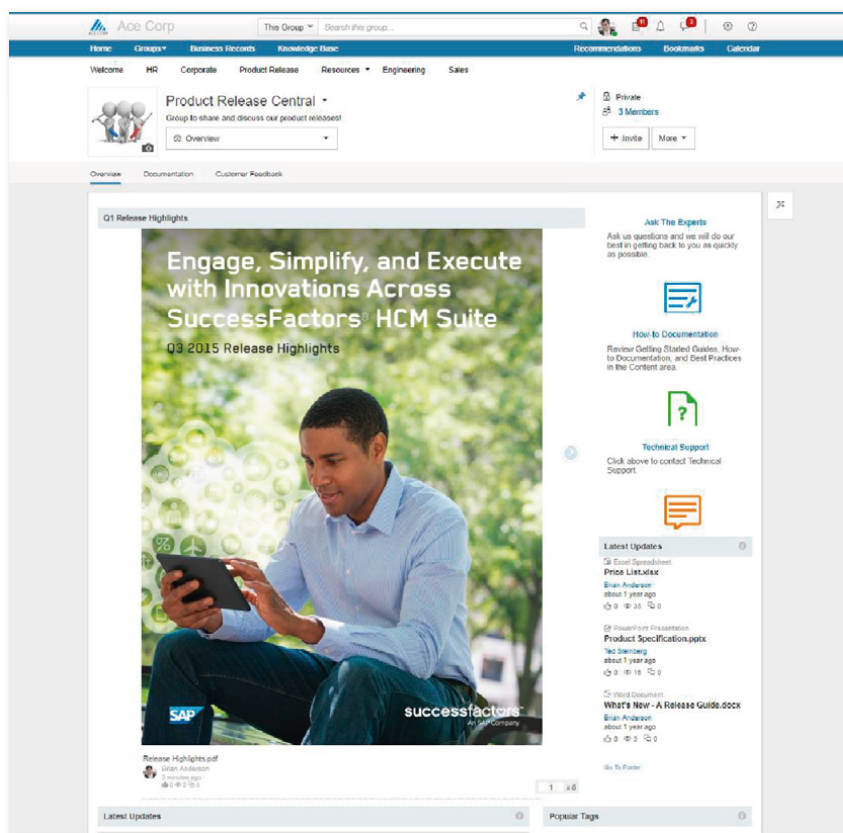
Ace Corp
This Group
Search this group...

Home Groups Business Records Knowledge Base Recommendations Bookmarks Calendar

Welcome HR Corporate Product Release Resources Engineering Sales

Product Release Central
Group to share and discuss our product releases!
Overview

Private
3 Members
Invite
More

Overview Documentation Customer Feedback

Q1 Release Highlights

Engage, Simplify, and Execute with Innovations Across SuccessFactors® HCM Suite
Q3 2015 Release Highlights

SAP
successfactors
An SAP Company

Release Highlights.pdf
Brian Anderson
3 minutes ago

1 of 8

Ask The Experts
Ask us questions and we will do our best in getting back to you as quickly as possible.

How to Documentation
Review Getting Started Guides, How-to Documentation, and Best Practices in the Content area.

Technical Support
Click above to contact Technical Support.

Latest Updates
Excel Spreadsheet
Price List.xlsx
Brian Anderson
about 1 year ago
0 38 0

PowerPoint Presentation
Product Specification.pptx
Ted Steinberg
about 1 year ago
0 16 0

Word Document
What's New - A Release Guide.docx
Brian Anderson
about 1 year ago
0 5 0

Go To Folder

Latest Updates

Popular Tags